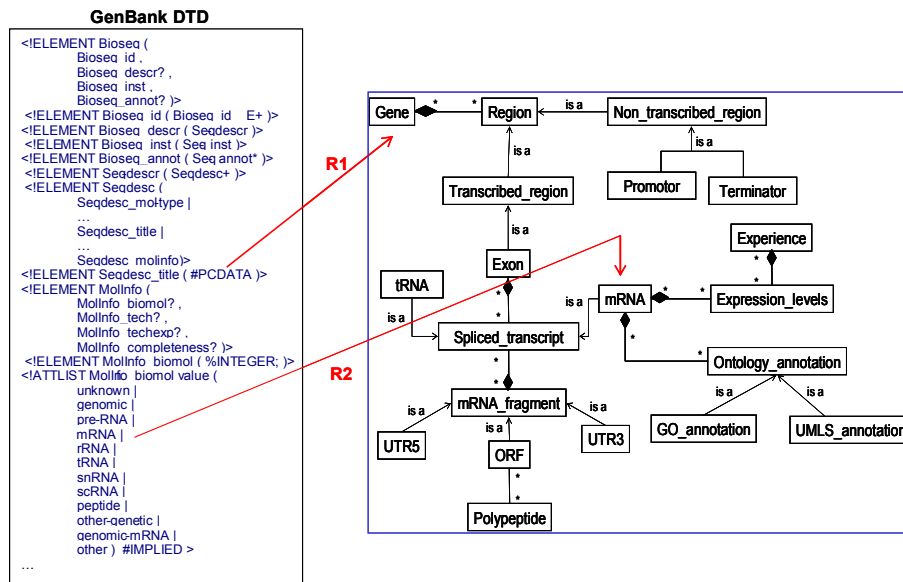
GenBank DTD

<!ELEMENT Bioseq (
Bioseq_id ,
Bioseq_descr? ,
Bioseq_inst ,
Bioseq_annot? )>
<!ELEMENT Bioseq_id ( Bioseq_id_E+ )>
<!ELEMENT Bioseq_descr ( Seqdescr )>
<!ELEMENT Bioseq_inst ( Seq inst )>
<!ELEMENT Bioseq_annot ( Seq annot* )>
<!ELEMENT Seqdescr ( Seqdesc+ )>
<!ELEMENT Seqdesc (
Seqdesc_mol-type |
…
Seqdesc_title |
…
Seqdesc_molinfo)>
<!ELEMENT Seqdesc_title ( #PCDATA )>
<!ELEMENT MolInfo (
MolInfo_biomol? ,
MolInfo_tech? ,
MolInfo_techexp? ,
MolInfo_completeness? )>
<!ELEMENT MolInfo_biomol ( %INTEGER; )>
<!ATTLIST MolInfo_biomol value (
unknown |
genomic |
pre-RNA |
mRNA |
rRNA |
tRNA |
snRNA |
scRNA |
peptide |
other-genetic |
genomic-mRNA |
other ) #IMPLIED >
…

R1
R2

Gene
Region
Non_transcribed_region
is a
is a
is a
Promotor
Terminator
Transcribed_region
is a
Exon
Experience
tRNA
is a
mRNA
Expression_levels
is a
Spliced_transcript
Ontology_annotation
is a
is a
mRNA_fragment
is a
is a
GO_annotation
UMLS_annotation
UTR5
is a
UTR3
ORF
Polypeptide
* * * * * * * * * * * * * *